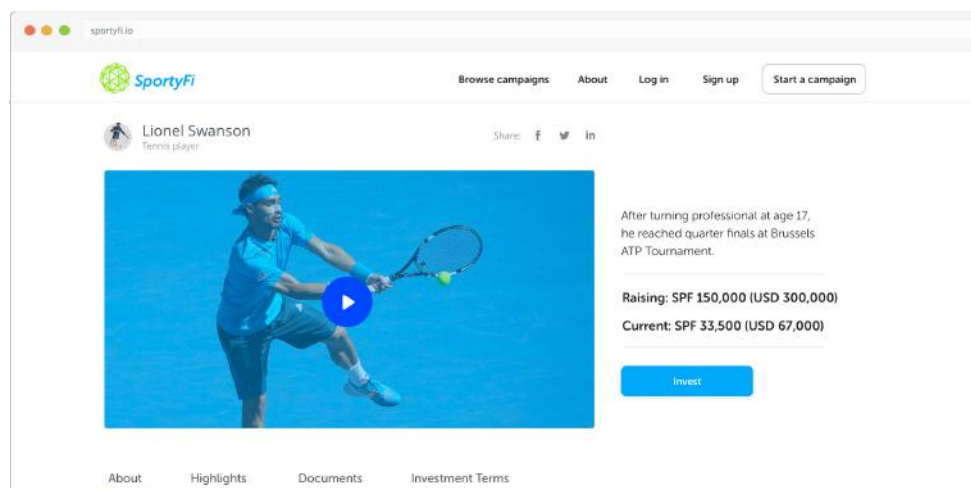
sportyfi.io

SportyFi

Browse campaigns About Log in Sign up Start a campaign

Lionel Swanson
Tennis player

Share: f in

After turning professional at age 17, he reached quarter finals at Brussels ATP Tournament.

Raising: SPF 150,000 (USD 300,000)

Current: SPF 33,500 (USD 67,000)

Invest

About Highlights Documents Investment Terms